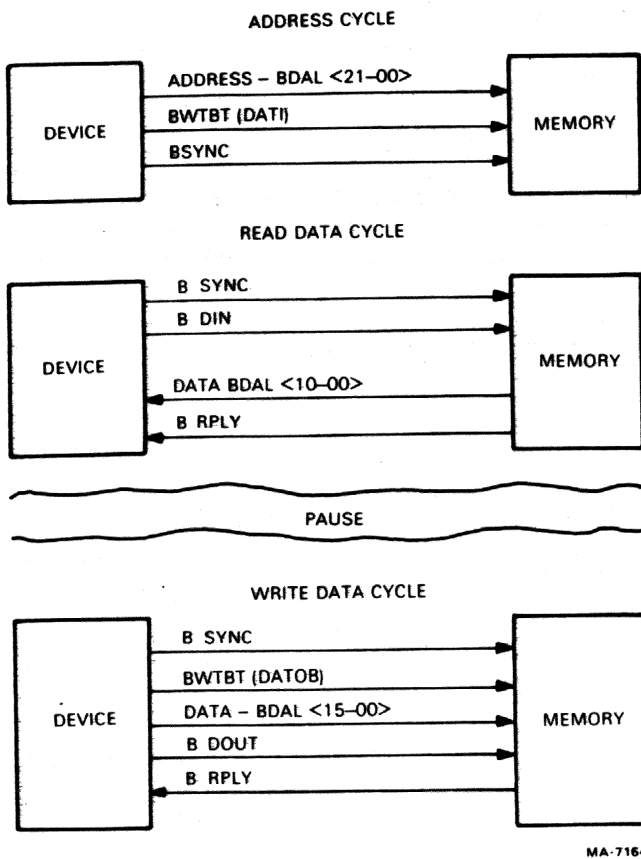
ADDRESS CYCLE

DEVICE

ADDRESS – BDAL <21–00>

BWTBT (DATI)

BSYNC

MEMORY

READ DATA CYCLE

DEVICE

B SYNC

B DIN

DATA BDAL <10–00>

B RPLY

MEMORY

PAUSE

WRITE DATA CYCLE

DEVICE

B SYNC

BWTBT (DATOB)

DATA – BDAL <15–00>

B DOUT

B RPLY

MEMORY

MA-716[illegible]